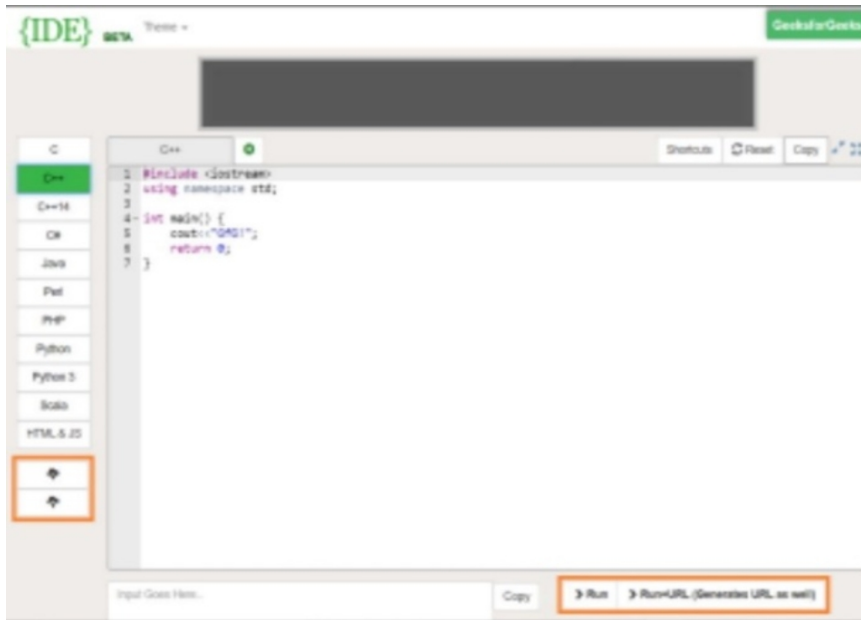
{IDE} BETA Theme ▾

GeeksforGeeks

C
C++
C++14
C#
Java
Perl
PHP
Python
Python 3
Scala
HTML & JS

C++

Shortcuts
Reset
Copy

1 #include <iostream>
2 using namespace std;
3
4 int main() {
5     cout<<"GfG!";
6     return 0;
7 }

Input Goes Here...

Copy

Run

Run+URL (Generates URL as well)